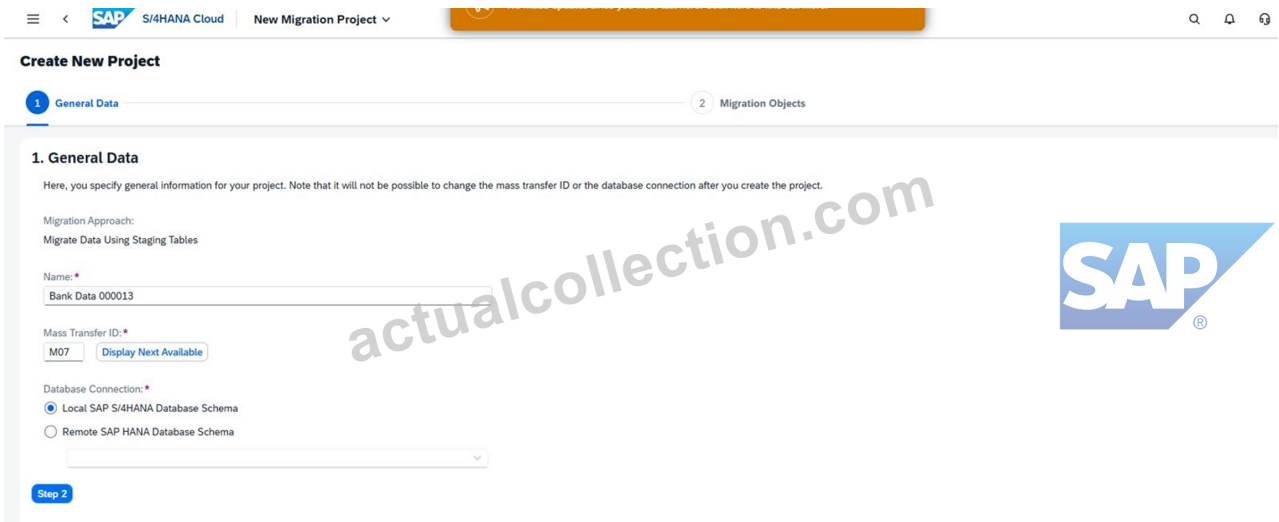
SAP S/4HANA Cloud New Migration Project

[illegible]

Create New Project

1 General Data

2 Migration Objects

1. General Data

Here, you specify general information for your project. Note that it will not be possible to change the mass transfer ID or the database connection after you create the project.

Migration Approach:
Migrate Data Using Staging Tables

Name:*
Bank Data 000013

Mass Transfer ID:*
M07 Display Next Available

Database Connection:*
Local SAP S/4HANA Database Schema
Remote SAP HANA Database Schema

Step 2

actualcollection.com

SAP®